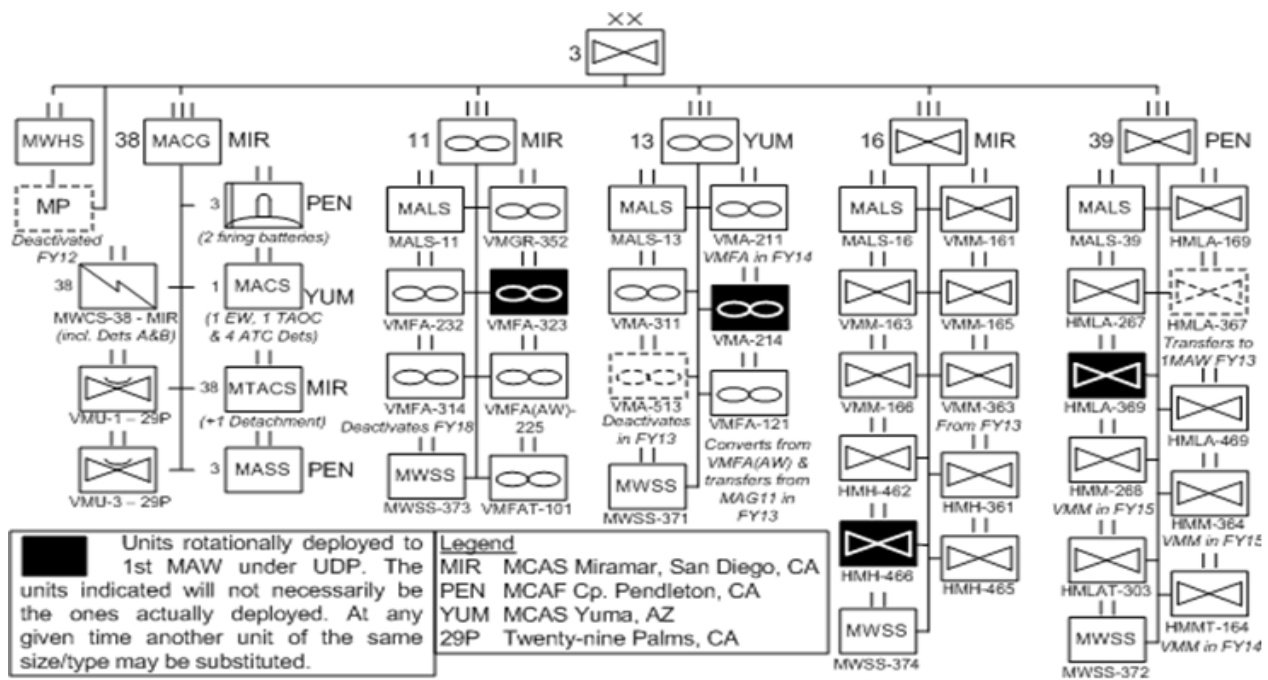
XX
3

II
MWHS

MP
Deactivated FY12

III
38 MACG MIR

II
3 PEN
(2 firing batteries)

II
38
MWCS-38 - MIR
(incl. Dets A&B)

1 MACS YUM
(1 EW, 1 TAOC & 4 ATC Dets)

38 MTACS MIR
(+1 Detachment)

3 MASS PEN

VMU-1 – 29P

VMU-3 – 29P

III
11 MIR

MALS
MALS-11

VMGR-352

VMFA-232

VMFA-323

VMFA-314
Deactivates FY18

VMFA(AW)-225

MWSS
MWSS-373

VMFAT-101

III
13 YUM

MALS
MALS-13

VMA-211
VMFA in FY14

VMA-311

VMA-214

VMA-513
Deactivates in FY13

VMFA-121
Converts from VMFA(AW) & transfers from MAG11 in FY13

MWSS
MWSS-371

III
16 MIR

MALS
MALS-16

VMM-161

VMM-163

VMM-165

VMM-166

VMM-363
From FY13

HMH-462

HMH-361

HMH-466

HMH-465

MWSS
MWSS-374

III
39 PEN

MALS
MALS-39

HMLA-169

HMLA-267

HMLA-367
Transfers to 1MAW FY13

HMLA-369

HMLA-469

HMM-268
VMM in FY15

HMM-364
VMM in FY15

HMLAT-303

HMMT-164
VMM in FY14

MWSS
MWSS-372

Units rotationally deployed to 1st MAW under UDP. The units indicated will not necessarily be the ones actually deployed. At any given time another unit of the same size/type may be substituted.

Legend
MIR MCAS Miramar, San Diego, CA
PEN MCAF Cp. Pendleton, CA
YUM MCAS Yuma, AZ
29P Twenty-nine Palms, CA